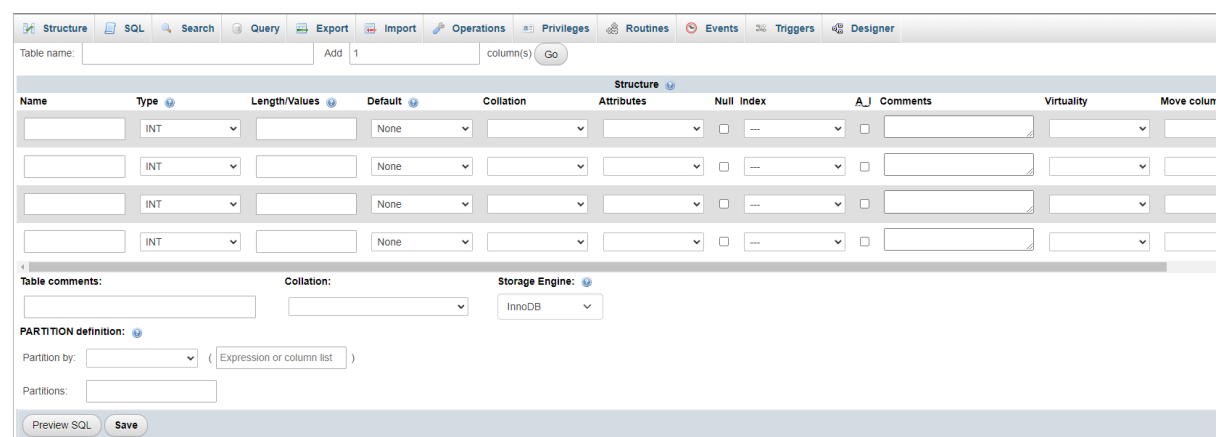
Structure SQL Search Query Export Import Operations Privileges Routines Events Triggers Designer

Table name: Add 1 column(s) Go

Structure

| Name | Type | Length/Values | Default | Collation | Attributes | Null | Index | A_I | Comments | Virtuality | Move colum |
|---|---|---|---|---|---|---|---|---|---|---|---|
| | INT | | None | | | | --- | | | | |
| | INT | | None | | | | --- | | | | |
| | INT | | None | | | | --- | | | | |
| | INT | | None | | | | --- | | | | |

Table comments: Collation: Storage Engine:

InnoDB

PARTITION definition:

Partition by: ( Expression or column list )

Partitions:

Preview SQL Save